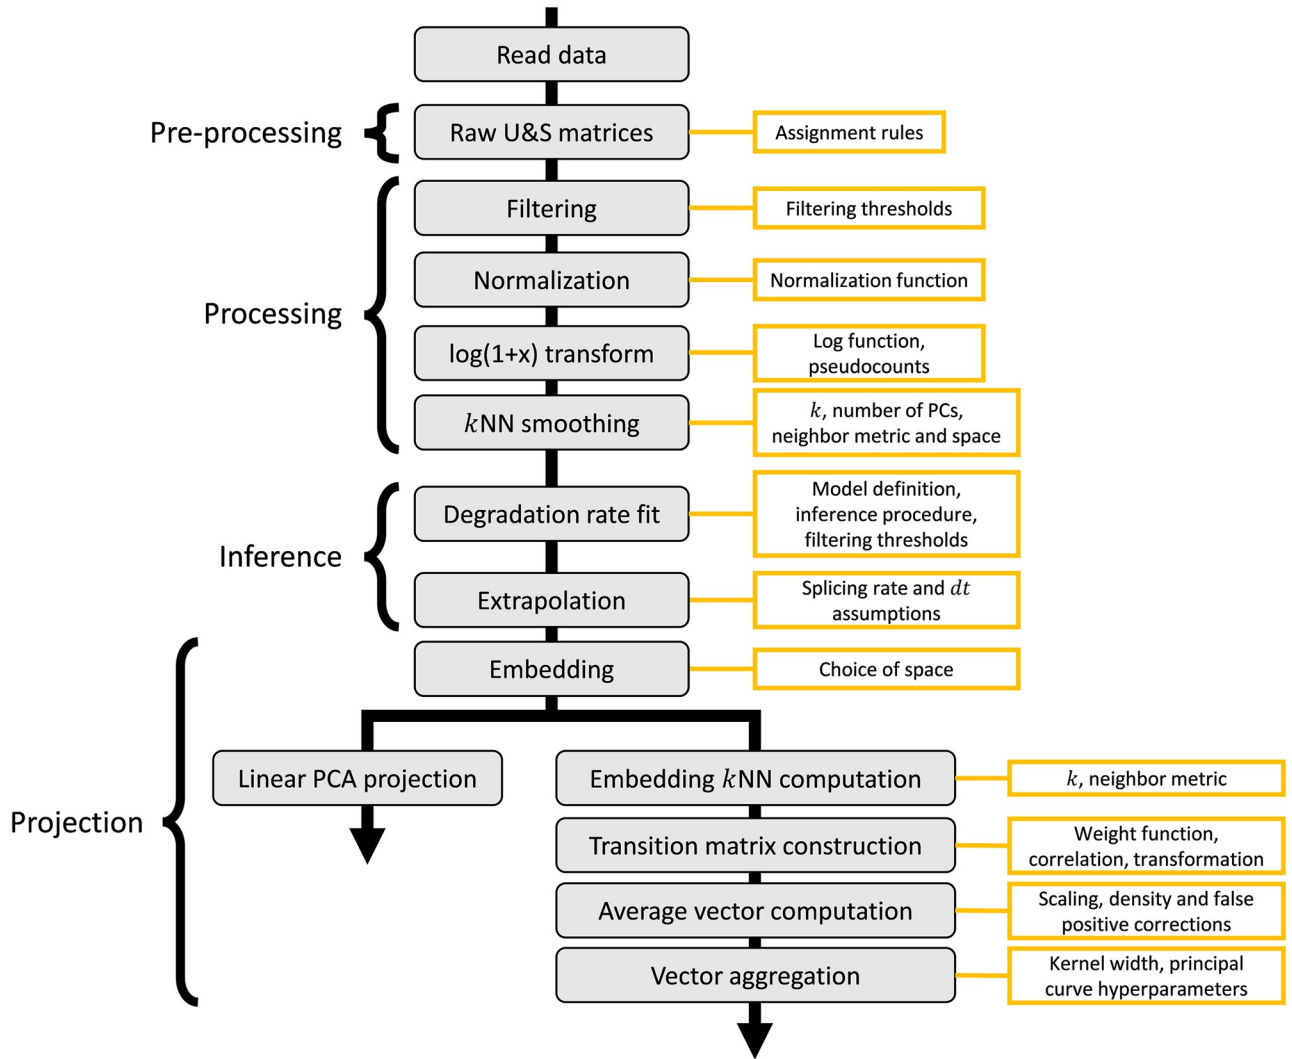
Read data

Pre-processing

Raw U&S matrices

Assignment rules

Processing

Filtering

Filtering thresholds

Normalization

Normalization function

log(1+x) transform

Log function, pseudocounts

$k$NN smoothing

$k$, number of PCs, neighbor metric and space

Inference

Degradation rate fit

Model definition, inference procedure, filtering thresholds

Extrapolation

Splicing rate and $dt$ assumptions

Projection

Embedding

Choice of space

Linear PCA projection

Embedding $k$NN computation

$k$, neighbor metric

Transition matrix construction

Weight function, correlation, transformation

Average vector computation

Scaling, density and false positive corrections

Vector aggregation

Kernel width, principal curve hyperparameters